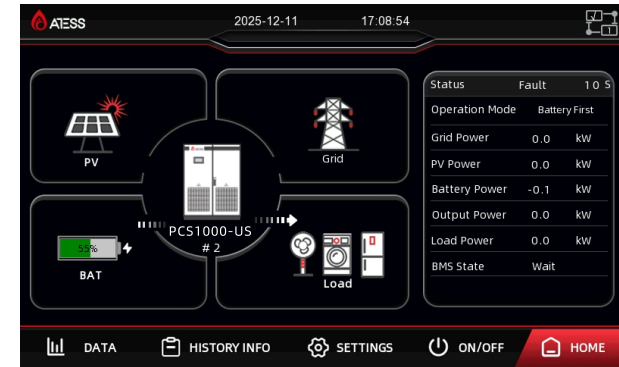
ATESS 2025-12-11 17:08:54

PV

Grid

53%

BAT

PCS1000-US
# 2

Load

| Status | Fault | 10 S |
|---|---|---|
| Operation Mode | Battery First | |
| Grid Power | 0.0 | kW |
| PV Power | 0.0 | kW |
| Battery Power | -0.1 | kW |
| Output Power | 0.0 | kW |
| Load Power | 0.0 | kW |
| BMS State | Wait | |

DATA HISTORY INFO SETTINGS ON/OFF HOME